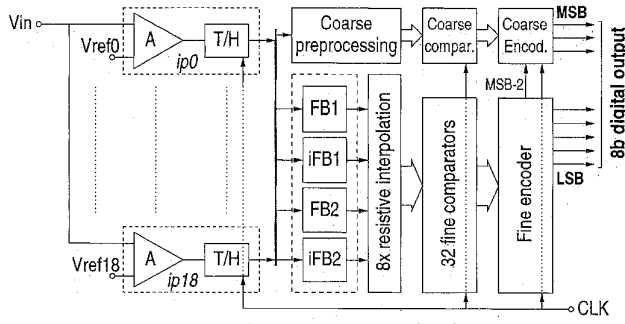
Vin
Vref0
A
T/H
ip0
Coarse preprocessing
Coarse compar.
Coarse Encod.
MSB
MSB-2
FB1
iFB1
FB2
iFB2
8x resistive interpolation
32 fine comparators
Fine encoder
8b digital output
LSB
Vref18
A
T/H
ip18
CLK